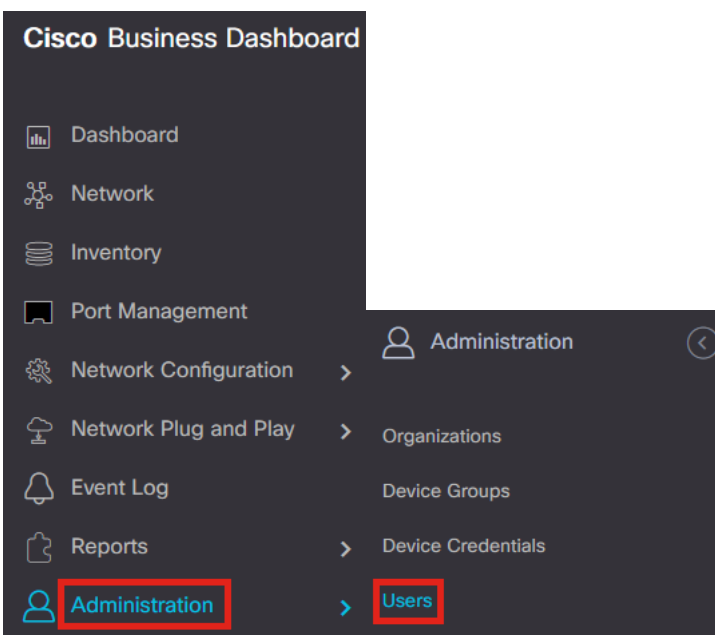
Cisco Business Dashboard

Dashboard

Network

Inventory

Port Management

Network Configuration

Network Plug and Play

Event Log

Reports

Administration

Administration

Organizations

Device Groups

Device Credentials

Users